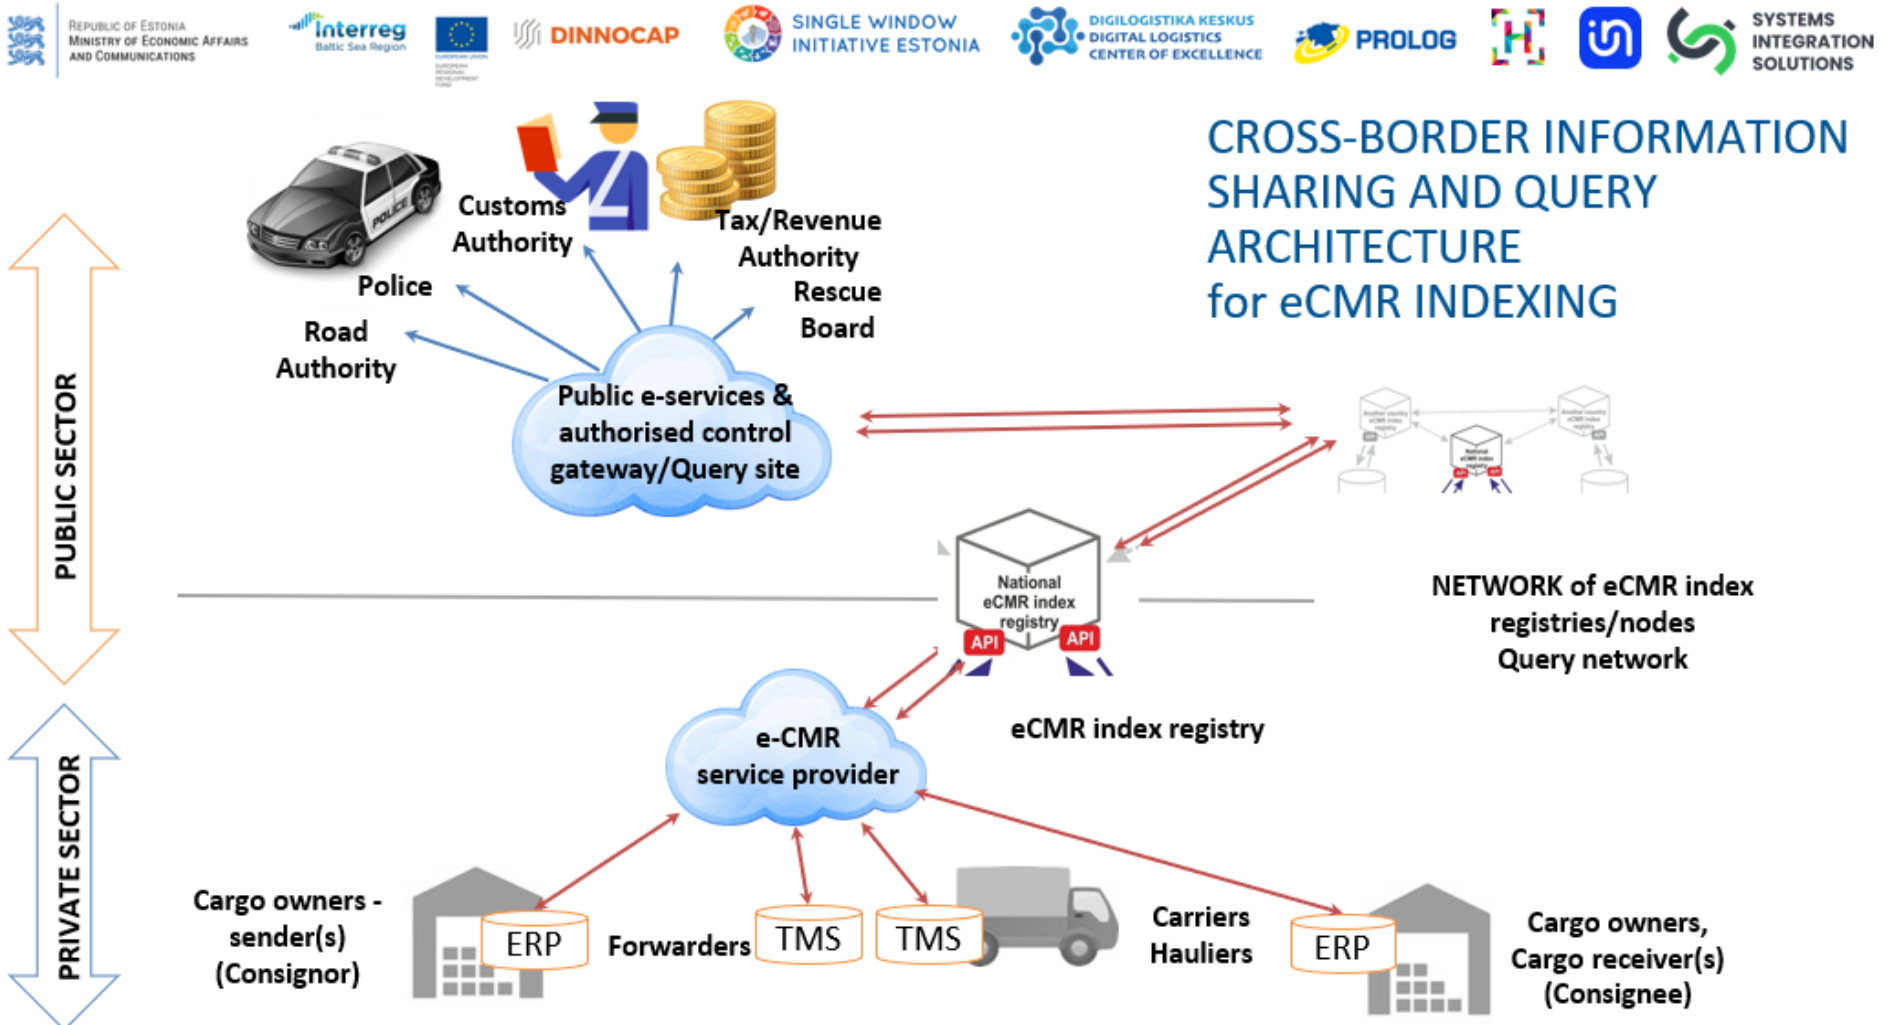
Republic of Estonia
Ministry of Economic Affairs and Communications

Interreg
Baltic Sea Region

European Union European Regional Development Fund

DINNOCAP

SINGLE WINDOW INITIATIVE ESTONIA

DIGILOGISTIKA KESKUS
DIGITAL LOGISTICS
CENTER OF EXCELLENCE

PROLOG

H

SYSTEMS INTEGRATION SOLUTIONS

CROSS-BORDER INFORMATION SHARING AND QUERY ARCHITECTURE
for eCMR INDEXING

PUBLIC SECTOR

PRIVATE SECTOR

POLICE

Customs Authority

Tax/Revenue Authority

Police

Rescue Board

Road Authority

Public e-services & authorised control gateway/Query site

National eCMR index registry

API

API

NETWORK of eCMR index registries/nodes
Query network

e-CMR service provider

eCMR index registry

Cargo owners - sender(s) (Consignor)

ERP

Forwarders

TMS

TMS

Carriers
Hauliers

ERP

Cargo owners, Cargo receiver(s) (Consignee)